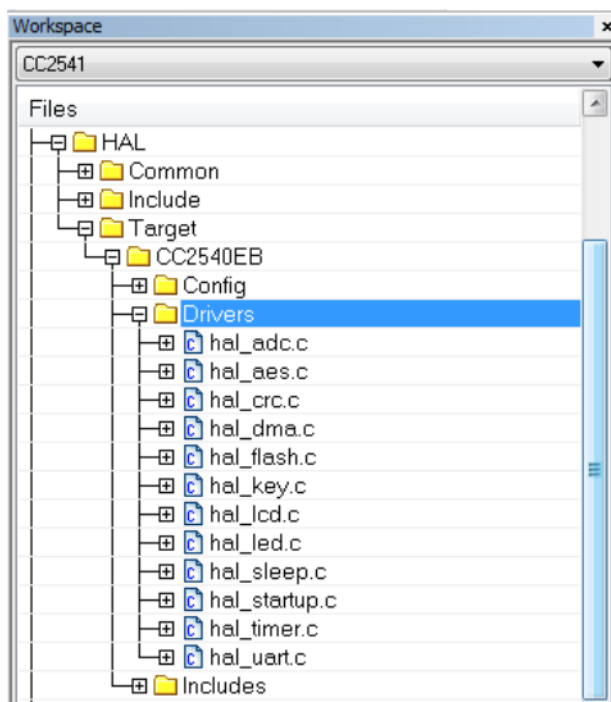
Workspace ×
CC2541
Files
HAL
Common
Include
Target
CC2540EB
Config
Drivers
hal_adc.c
hal_aes.c
hal_crc.c
hal_dma.c
hal_flash.c
hal_key.c
hal_lcd.c
hal_led.c
hal_sleep.c
hal_startup.c
hal_timer.c
hal_uart.c
Includes